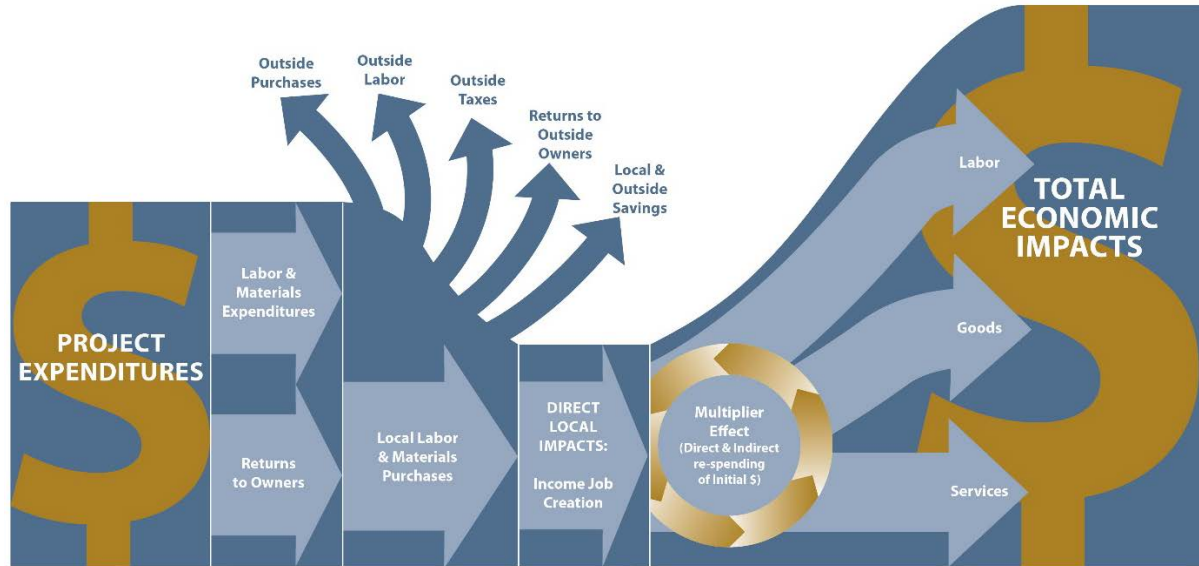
Outside Purchases

Outside Labor

Outside Taxes

Returns to Outside Owners

Local & Outside Savings

PROJECT EXPENDITURES

Labor & Materials Expenditures

Returns to Owners

Local Labor & Materials Purchases

DIRECT LOCAL IMPACTS:

Income Job Creation

Multiplier Effect (Direct & Indirect re-spending of Initial $)

Labor

Goods

Services

TOTAL ECONOMIC IMPACTS